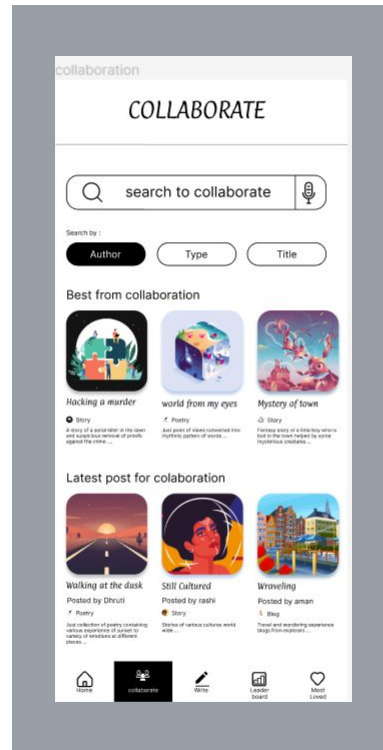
collaboration

COLLABORATE

search to collaborate

Search by :

Author

Type

Title

Best from collaboration

Hacking a murder

Story

A story of a serial killer in the town and suspicious removal of proofs against the crime ...

world from my eyes

Poetry

Just point of views converted into rhythmic pattern of words ...

Mystery of town

Story

Fantasy story of a little boy who is lost in the town helped by some mysterious creatures ...

Latest post for colaboration

Walking at the dusk

Posted by Dhruti

Poetry

Just collection of poetry containing various experience of sunset to variety of emotions at different places ...

Still Cultured

Posted by rashi

Story

Stories of various cultures world wide ...

Wraveling

Posted by aman

Blog

Travel and wondering experience blogs from explorers ...

Home

collaborate

Write

Leader board

Most Loved